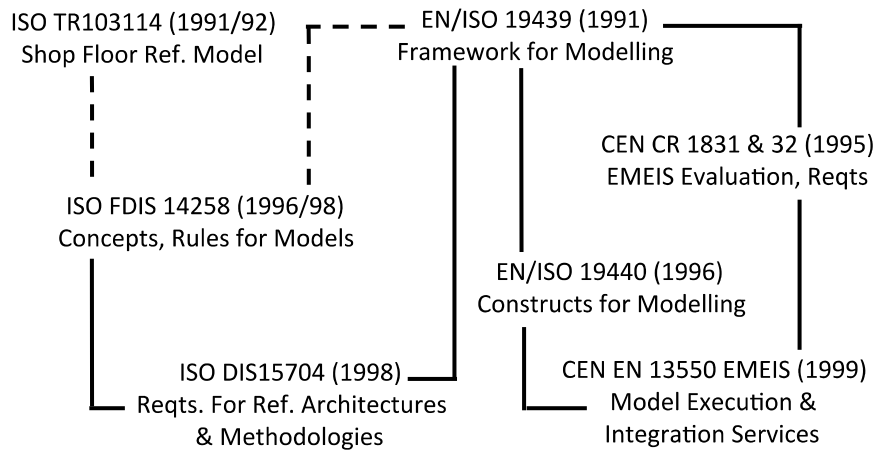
ISO TR103114 (1991/92)
Shop Floor Ref. Model

EN/ISO 19439 (1991)
Framework for Modelling

CEN CR 1831 & 32 (1995)
EMEIS Evaluation, Reqts

ISO FDIS 14258 (1996/98)
Concepts, Rules for Models

EN/ISO 19440 (1996)
Constructs for Modelling

ISO DIS15704 (1998)
Reqts. For Ref. Architectures & Methodologies

CEN EN 13550 EMEIS (1999)
Model Execution & Integration Services